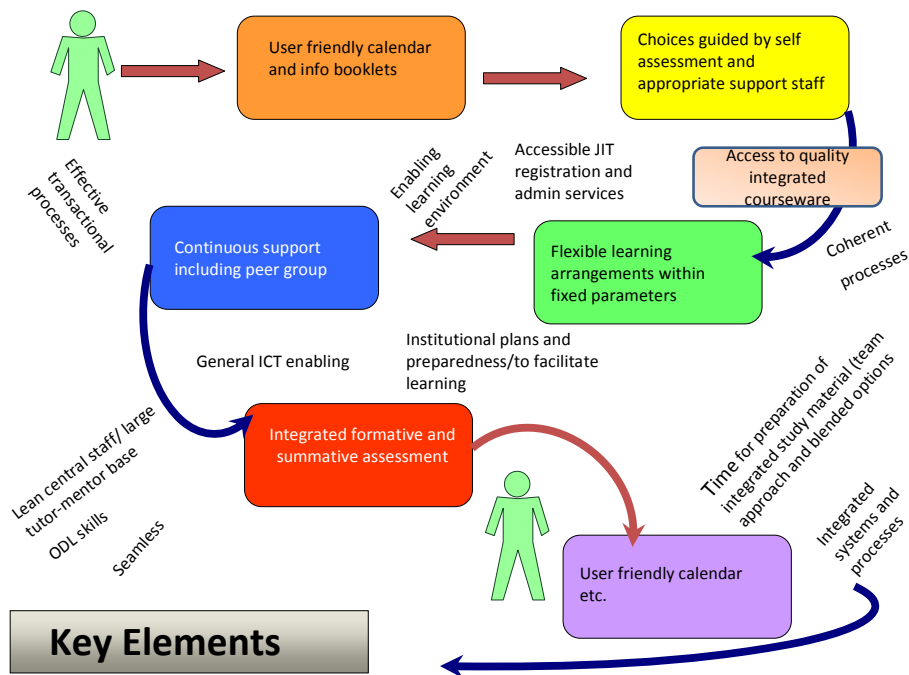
User friendly calendar and info booklets

Choices guided by self assessment and appropriate support staff

Effective transactional processes

Enabling learning environment

Accessible JIT registration and admin services

Access to quality integrated courseware

Continuous support including peer group

Flexible learning arrangements within fixed parameters

Coherent processes

Institutional plans and preparedness/to facilitate learning

General ICT enabling

Time for preparation of integrated study material (team approach and blended options

Lean central staff/ large tutor-mentor base

Integrated formative and summative assessment

ODL skills

Seamless

Integrated systems and processes

User friendly calendar etc.

Key Elements